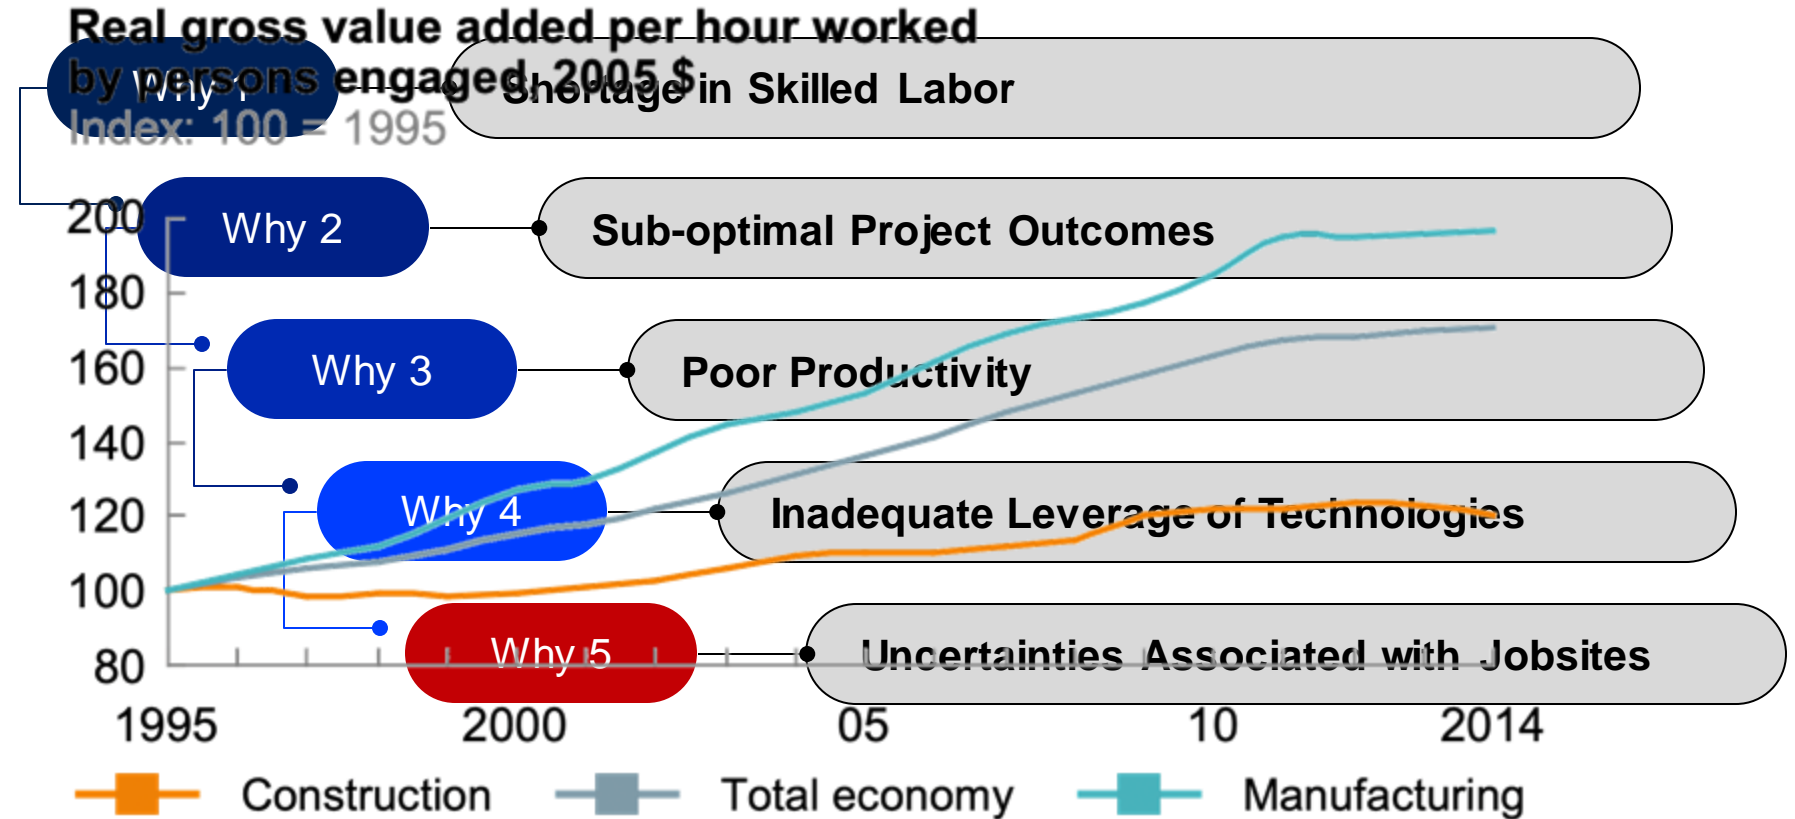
Real gross value added per hour worked by persons engaged, 2005 $
Index: 100 = 1995

Why 1
Shortage in Skilled Labor

Why 2
Sub-optimal Project Outcomes

Why 3
Poor Productivity

Why 4
Inadequate Leverage of Technologies

Why 5
Uncertainties Associated with Jobsites

200
180
160
140
120
100
80

1995
2000
05
10
2014

Construction
Total economy
Manufacturing